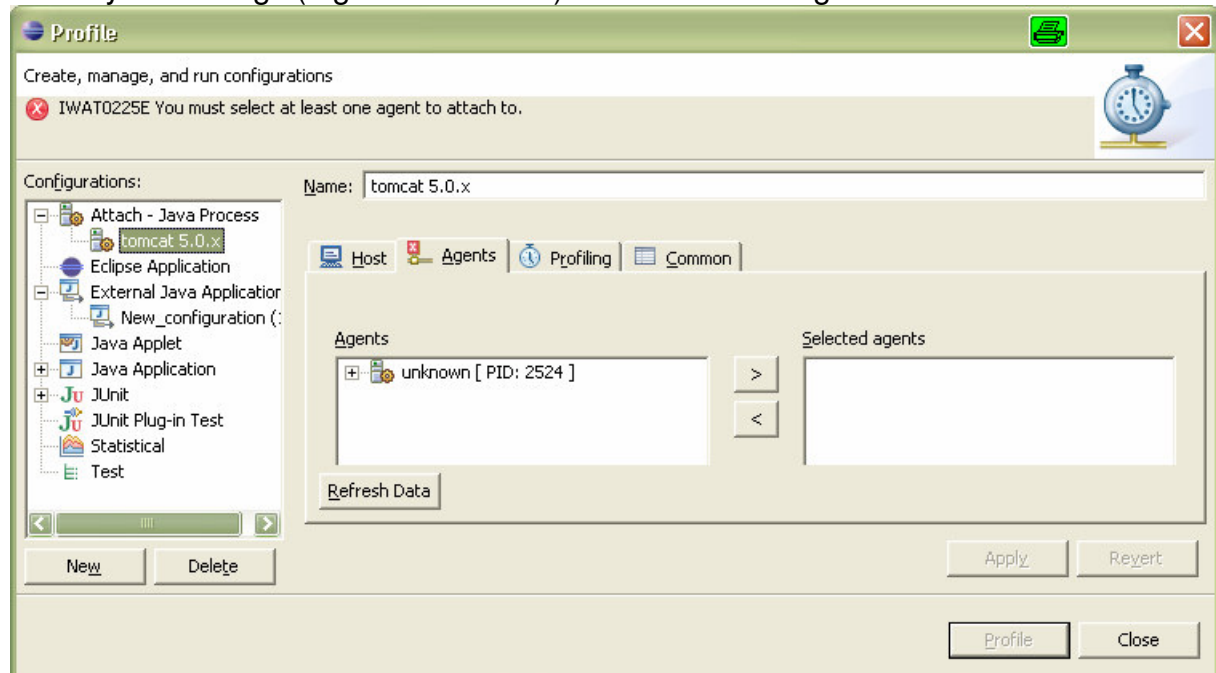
Profile

Create, manage, and run configurations

IWAT0225E You must select at least one agent to attach to.

Configurations:

Attach - Java Process
tomcat 5.0.x
Eclipse Application
External Java Applicatior
New_configuration (
Java Applet
Java Application
JUnit
JUnit Plug-in Test
Statistical
Test

New
Delete

Name: tomcat 5.0.x

Host
Agents
Profiling
Common

Agents
unknown [ PID: 2524 ]

>
<

Selected agents

Refresh Data

Apply
Revert

Profile
Close